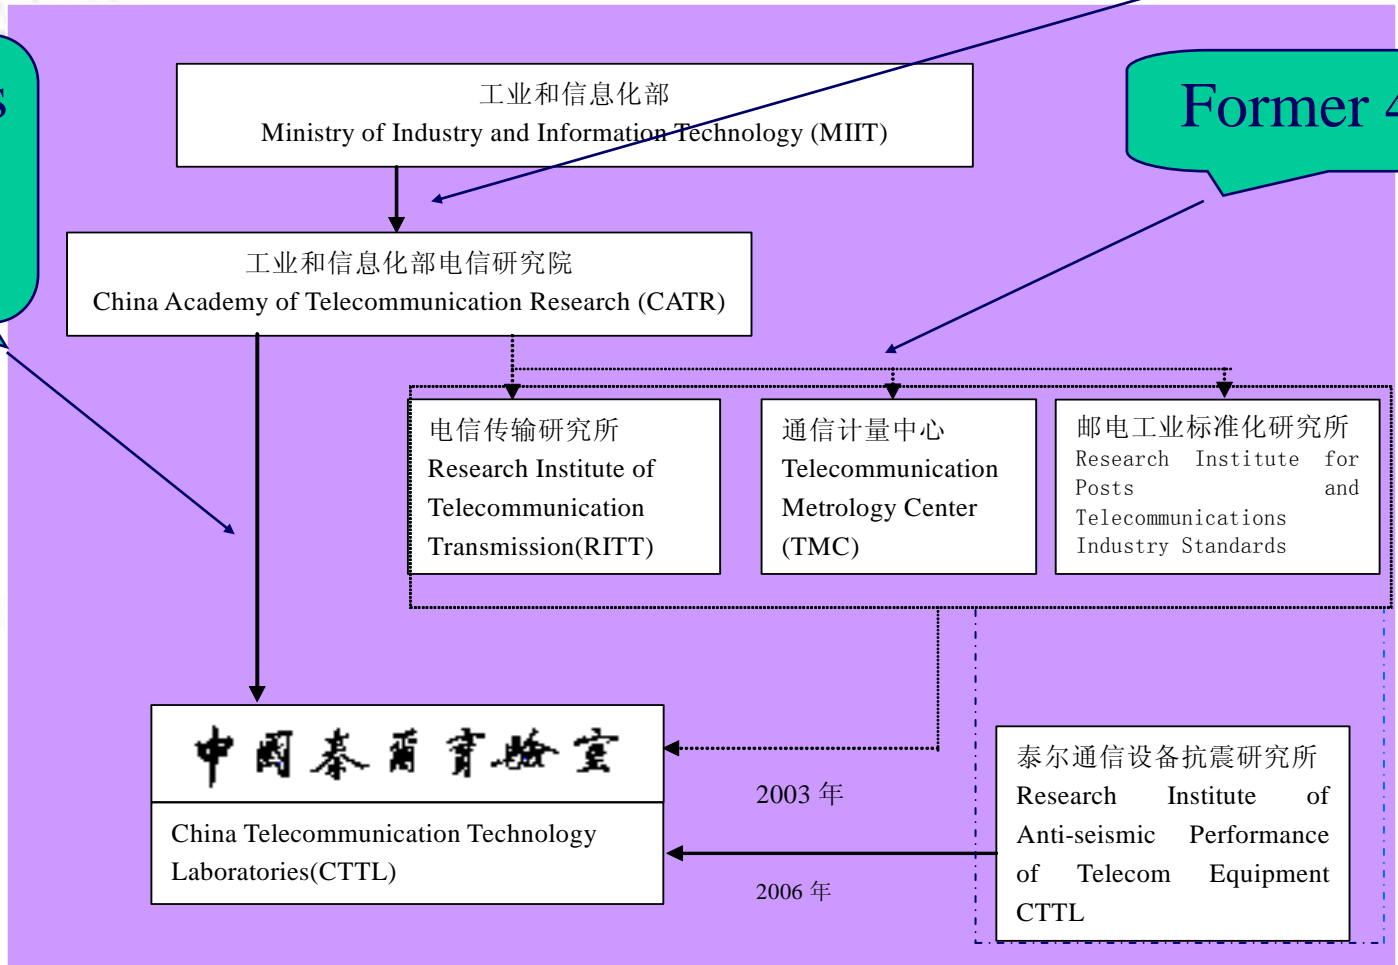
s

Former 4

工业和信息化部
Ministry of Industry and Information Technology (MIIT)

工业和信息化部电信研究院
China Academy of Telecommunication Research (CATR)

电信传输研究所
Research Institute of Telecommunication Transmission(RITT)

通信计量中心
Telecommunication Metrology Center (TMC)

邮电工业标准化研究所
Research Institute for Posts and Telecommunications Industry Standards

中國泰爾實驗室

China Telecommunication Technology Laboratories(CTTL)

2003 年

2006 年

泰尔通信设备抗震研究所
Research Institute of Anti-seismic Performance of Telecom Equipment CTTL